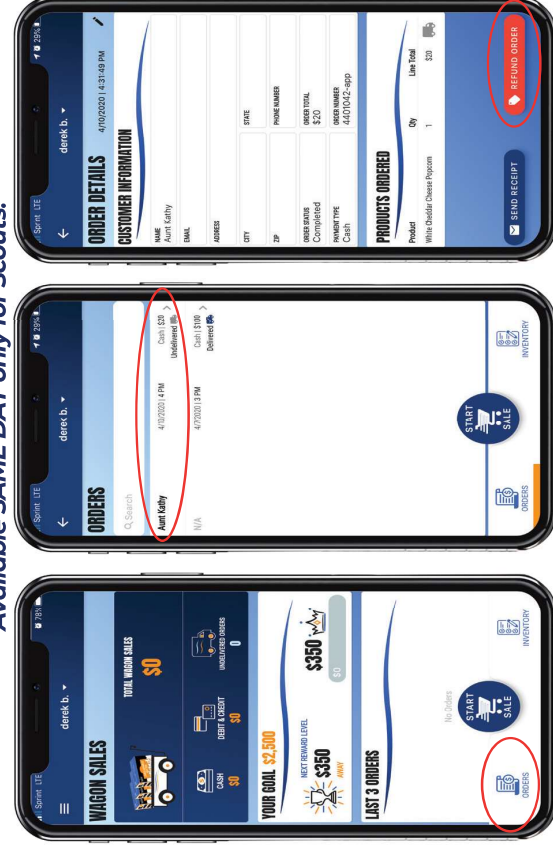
Available SAME DAY only for Scouts.

Sprint LTE 78%
derek b.
WAGON SALES
TOTAL WAGON SALES
$0
CASH
$0
DEBIT & CREDIT
$0
UNDELIVERED ORDERS
0
YOUR GOAL $2,500
NEXT REWARD LEVEL
$350
AWAY
$350
$0
LAST 3 ORDERS
No Orders
START SALE
ORDERS
INVENTORY

Sprint LTE 29%
derek b.
ORDERS
Search
Aunt Kathy
4/10/2020 | 4 PM
Cash | $20
Undelivered
N/A
4/7/2020 | 3 PM
Cash | $100
Delivered
START SALE
ORDERS
INVENTORY

Sprint LTE 29%
derek b.
ORDER DETAILS
4/10/2020 | 4:31:49 PM
CUSTOMER INFORMATION
NAME
Aunt Kathy
EMAIL
ADDRESS
CITY
STATE
ZIP
PHONE NUMBER
ORDER STATUS
Completed
ORDER TOTAL
$20
PAYMENT TYPE
Cash
ORDER NUMBER
4401042-app
PRODUCTS ORDERED
Product
Qty
Line Total
White Cheddar Cheese Popcorn
1
$20
SEND RECEIPT
REFUND ORDER